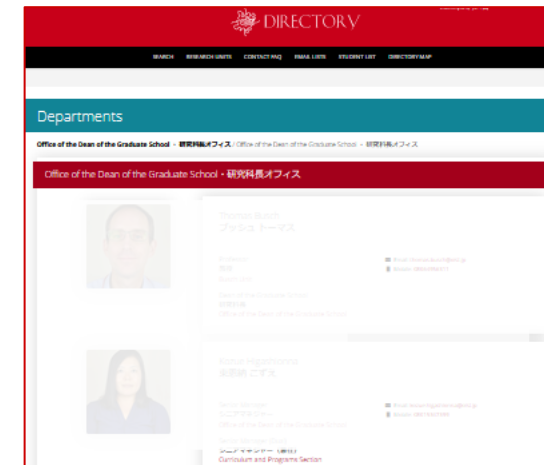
DIRECTORY

SEARCH RESEARCH UNITS CONTACT FAQ EMAIL LISTS STUDENT LIST DIRECTORY MAP

Departments

Office of the Dean of the Graduate School・研究科長オフィス / Office of the Dean of the Graduate School・研究科長オフィス

Office of the Dean of the Graduate School・研究科長オフィス

Thomas Busch
ブッシュ トーマス

Professor
教授
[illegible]

Dean of the Graduate School
研究科長
Office of the Dean of the Graduate School

Email: thomas.busch@oist.jp
Extension: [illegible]

Kozue Higashimina
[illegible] こずえ

Senior Manager
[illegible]
Office of the Dean of the Graduate School

Email: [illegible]@oist.jp
Extension: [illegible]

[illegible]
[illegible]
Curriculum and Programs Section